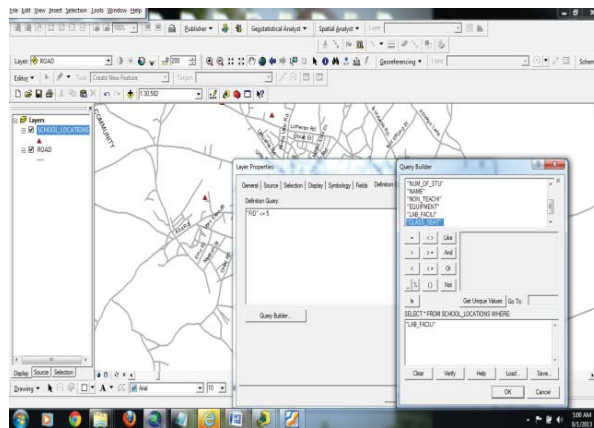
File Edit View Insert Selection Tools Window Help

Publisher ▾ Geostatistical Analyst ▾ Spatial Analyst ▾ Layer:

Layer: ROAD Georeferencing ▾ Layer:

Editor ▾ Task: Create New Feature Target:

1:30,582

Layers
SCHOOL_LOCATIONS
ROAD

COMMUNITY

Layer Properties

General | Source | Selection | Display | Symbology | Fields | Definition Q

Definition Query:

"FID" <= 5

Query Builder...

Query Builder

"NUM_OF_STU"
"NAME"
"NON_TEACHI"
"EQUIPMENT"
"LAB_FACILI"
"CLASS_SEAT"

=
<>
Like
>
>=
And
<
<=
Or
_%
()
Not

Is

Get Unique Values Go To:

SELECT * FROM SCHOOL_LOCATIONS WHERE:

"LAB_FACILI"

Clear Verify Help Load... Save...

OK Cancel

Display Source Selection

Drawing ▾ A ▾ Arial 10

3:00 AM
6/1/2013